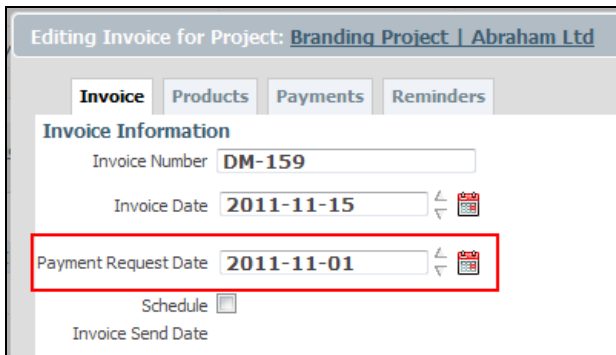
Editing Invoice for Project: Branding Project | Abraham Ltd

Invoice Products Payments Reminders

Invoice Information

Invoice Number DM-159

Invoice Date 2011-11-15

Payment Request Date 2011-11-01

Schedule

Invoice Send Date